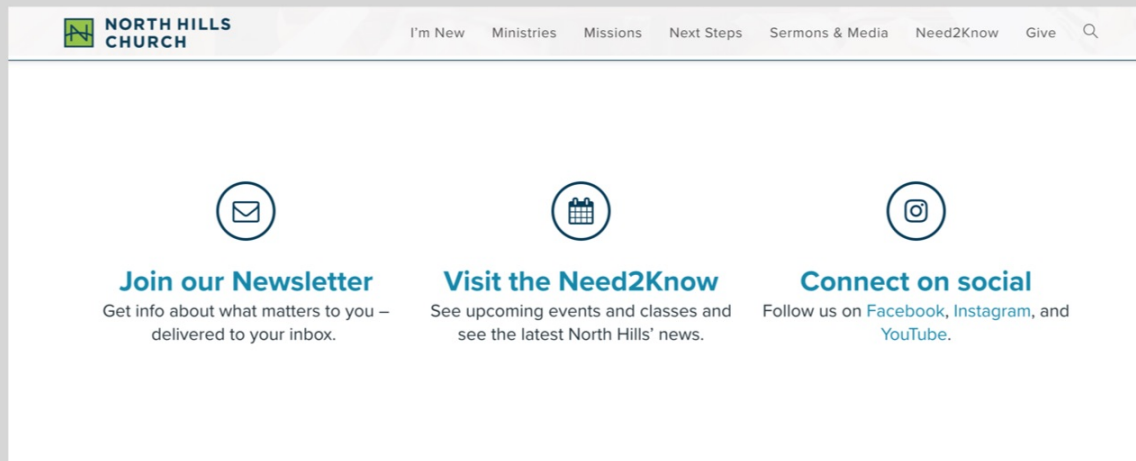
NORTH HILLS CHURCH

I'm New Ministries Missions Next Steps Sermons & Media Need2Know Give

Join our Newsletter
Get info about what matters to you – delivered to your inbox.

Visit the Need2Know
See upcoming events and classes and see the latest North Hills' news.

Connect on social
Follow us on Facebook, Instagram, and YouTube.